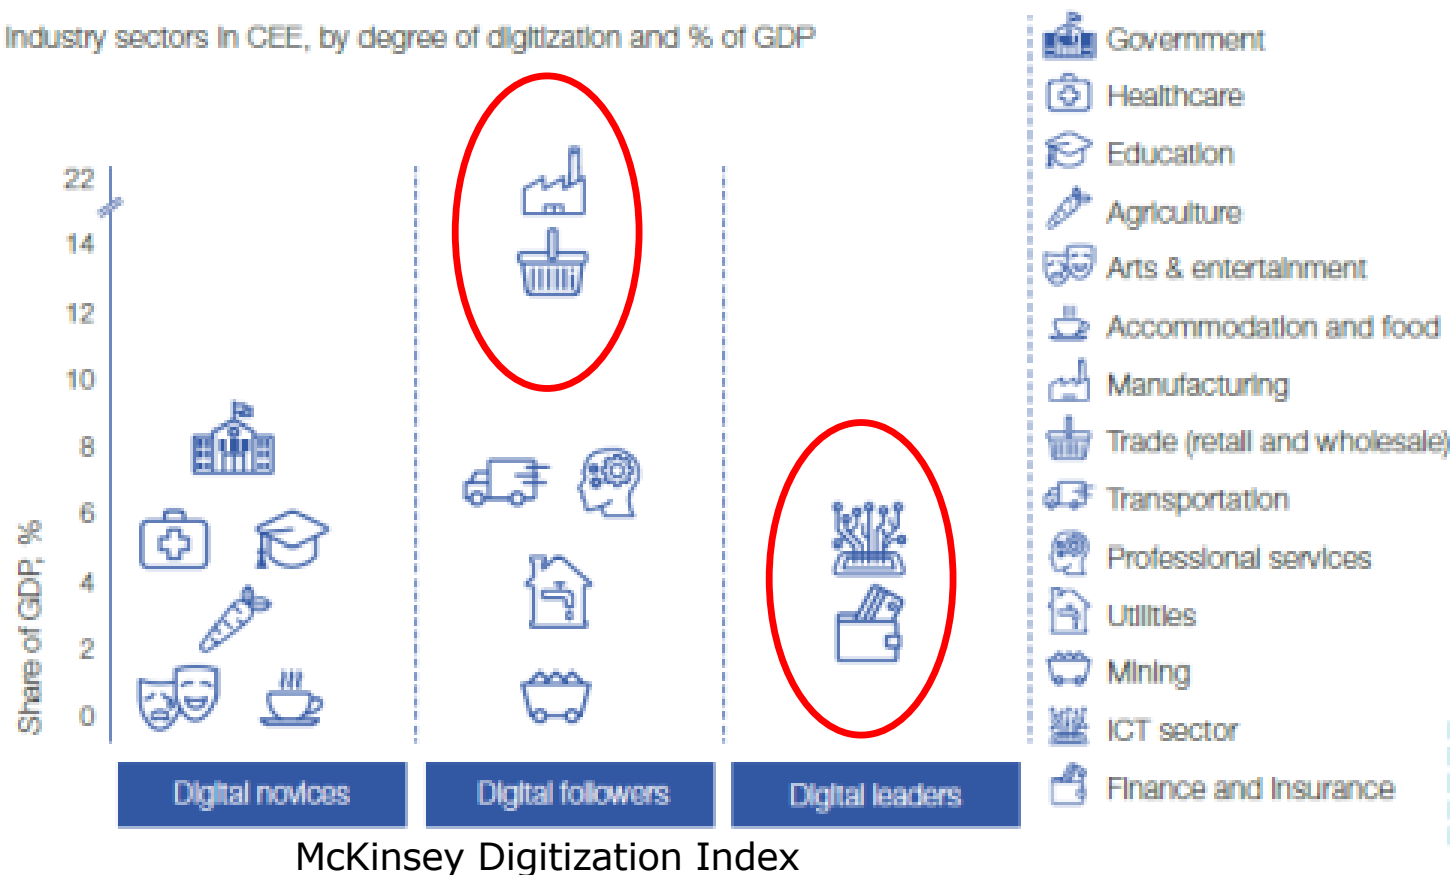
Industry sectors in CEE, by degree of digitization and % of GDP

Share of GDP, %

22
14
12
10
8
6
4
2
0

Digital novices
Digital followers
Digital leaders

McKinsey Digitization Index

Government
Healthcare
Education
Agriculture
Arts & entertainment
Accommodation and food
Manufacturing
Trade (retail and wholesale)
Transportation
Professional services
Utilities
Mining
ICT sector
Finance and insurance